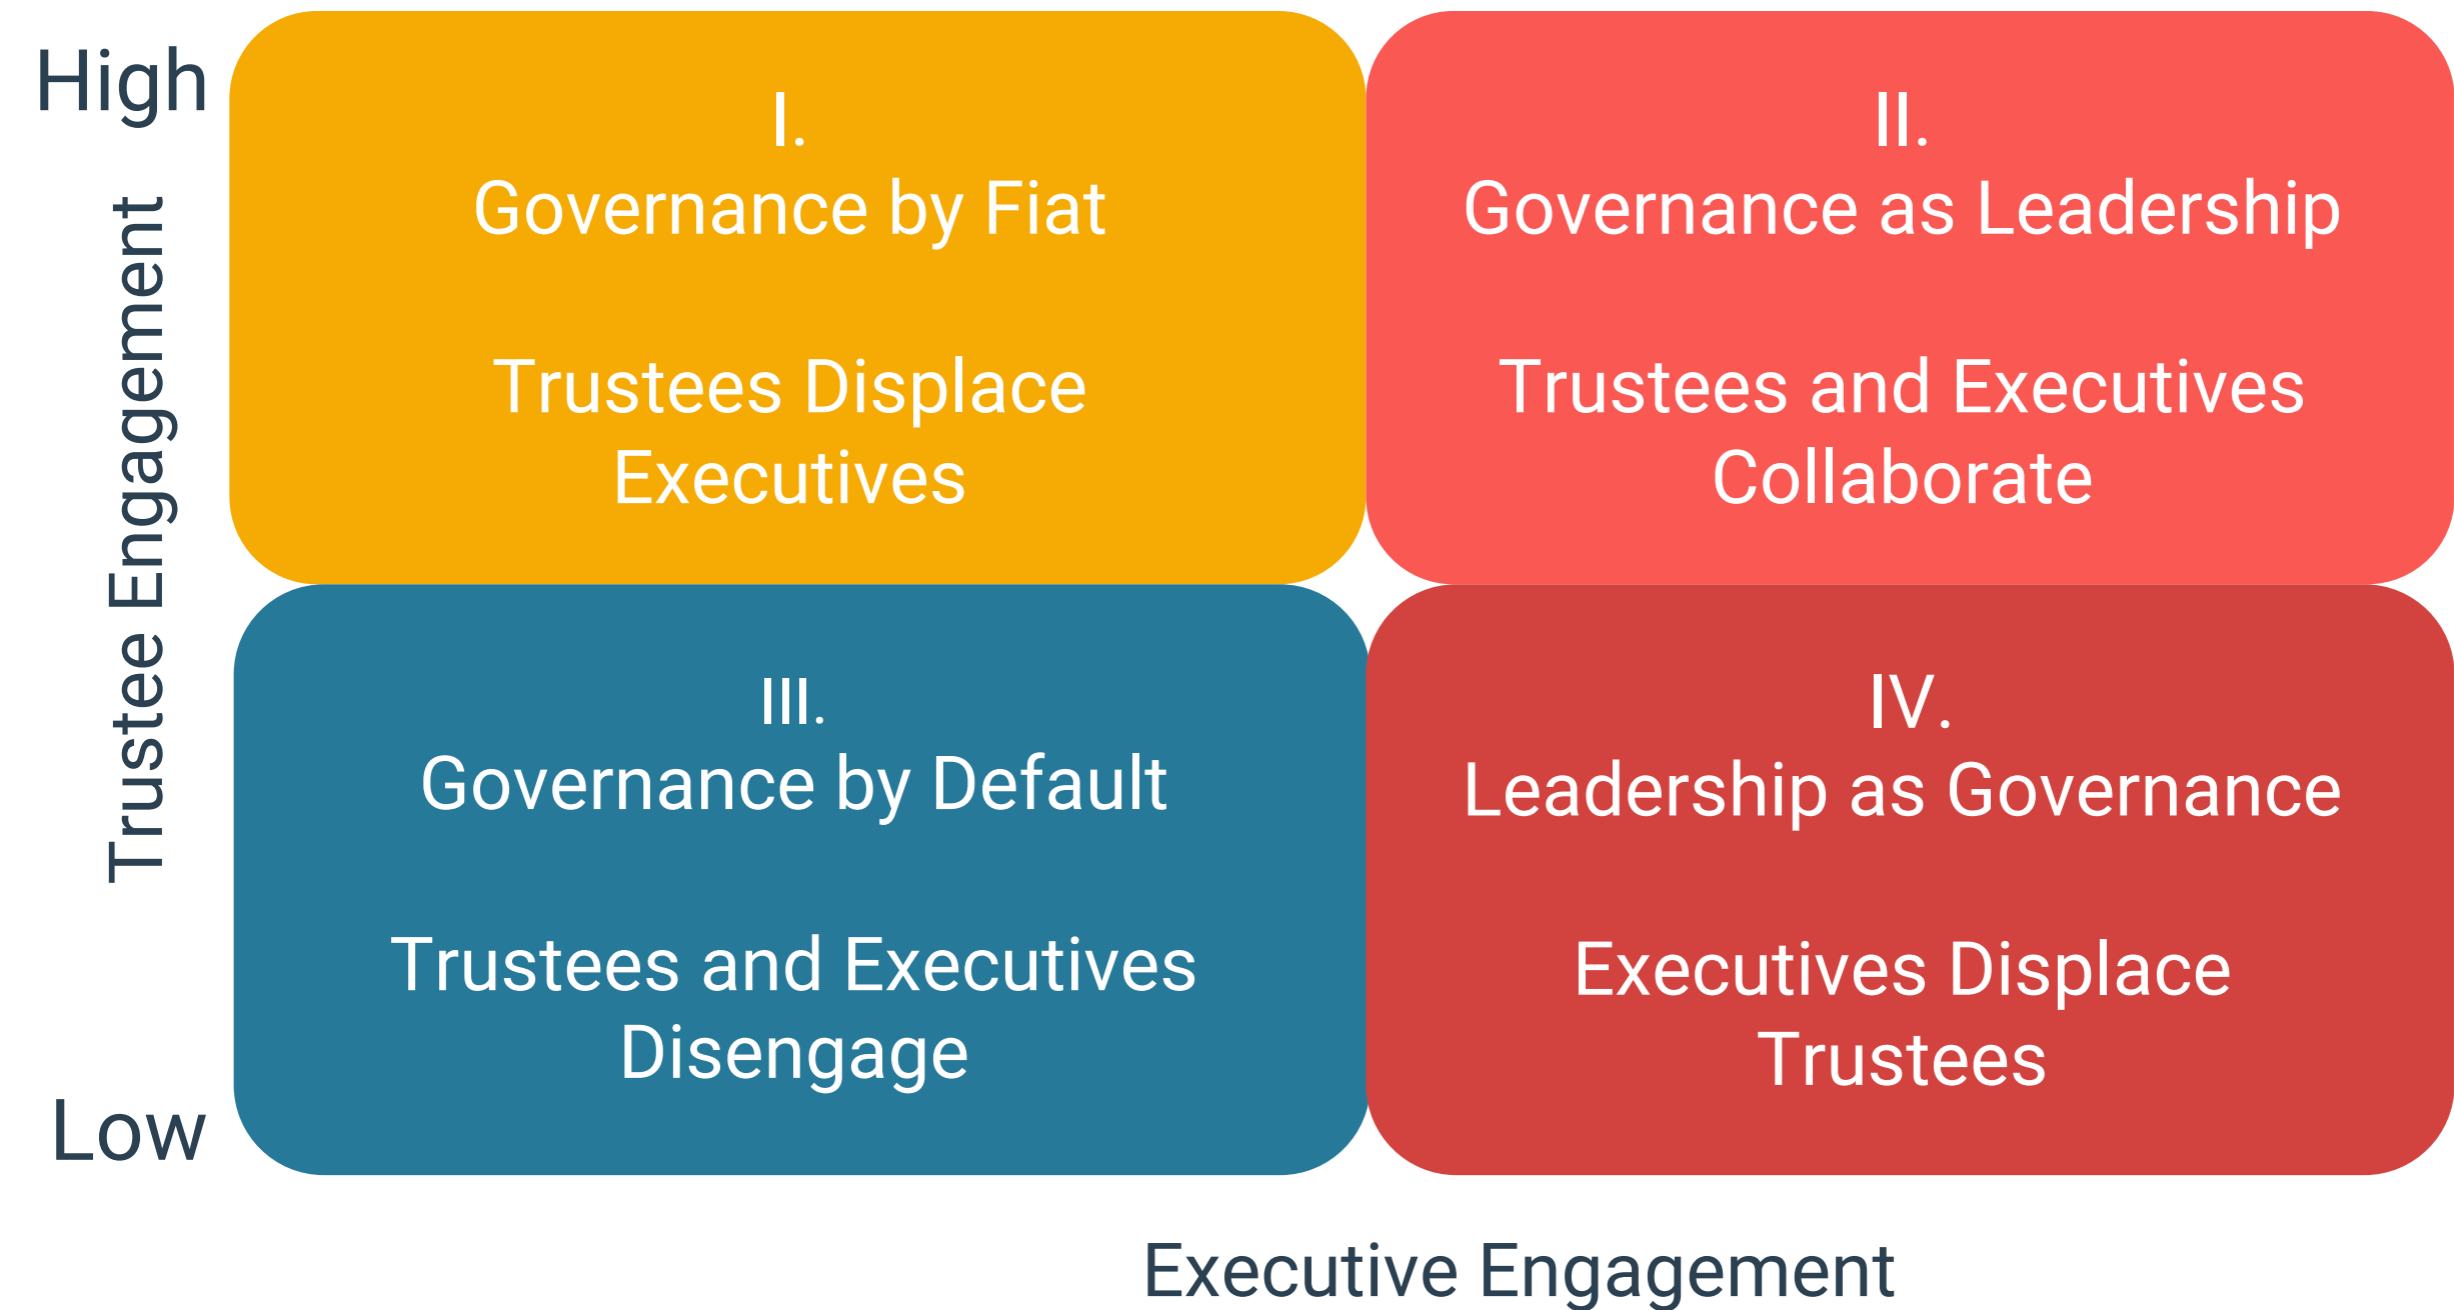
High

Trustee Engagement

Low

I.
Governance by Fiat

Trustees Displace Executives

II.
Governance as Leadership

Trustees and Executives Collaborate

III.
Governance by Default

Trustees and Executives Disengage

IV.
Leadership as Governance

Executives Displace Trustees

Executive Engagement